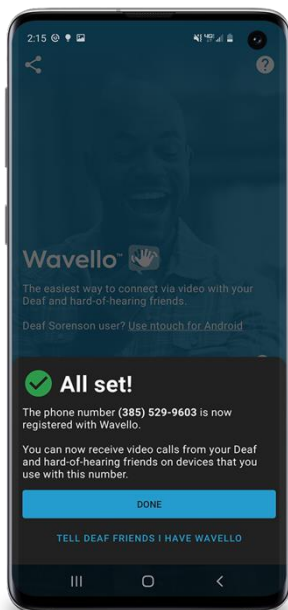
2:15

Wavello™

The easiest way to connect via video with your Deaf and hard-of-hearing friends.

Deaf Sorenson user? Use ntouch for Android

All set!

The phone number (385) 529-9603 is now registered with Wavello.

You can now receive video calls from your Deaf and hard-of-hearing friends on devices that you use with this number.

DONE

TELL DEAF FRIENDS I HAVE WAVELLO